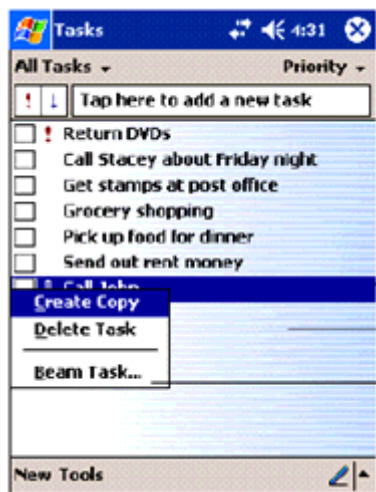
Tasks 4:31

All Tasks ▾ Priority ▾

! ↓ Tap here to add a new task

! Return DVDs
Call Stacey about Friday night
Get stamps at post office
Grocery shopping
Pick up food for dinner
Send out rent money
! Call John

Create Copy
Delete Task
Beam Task...

New Tools